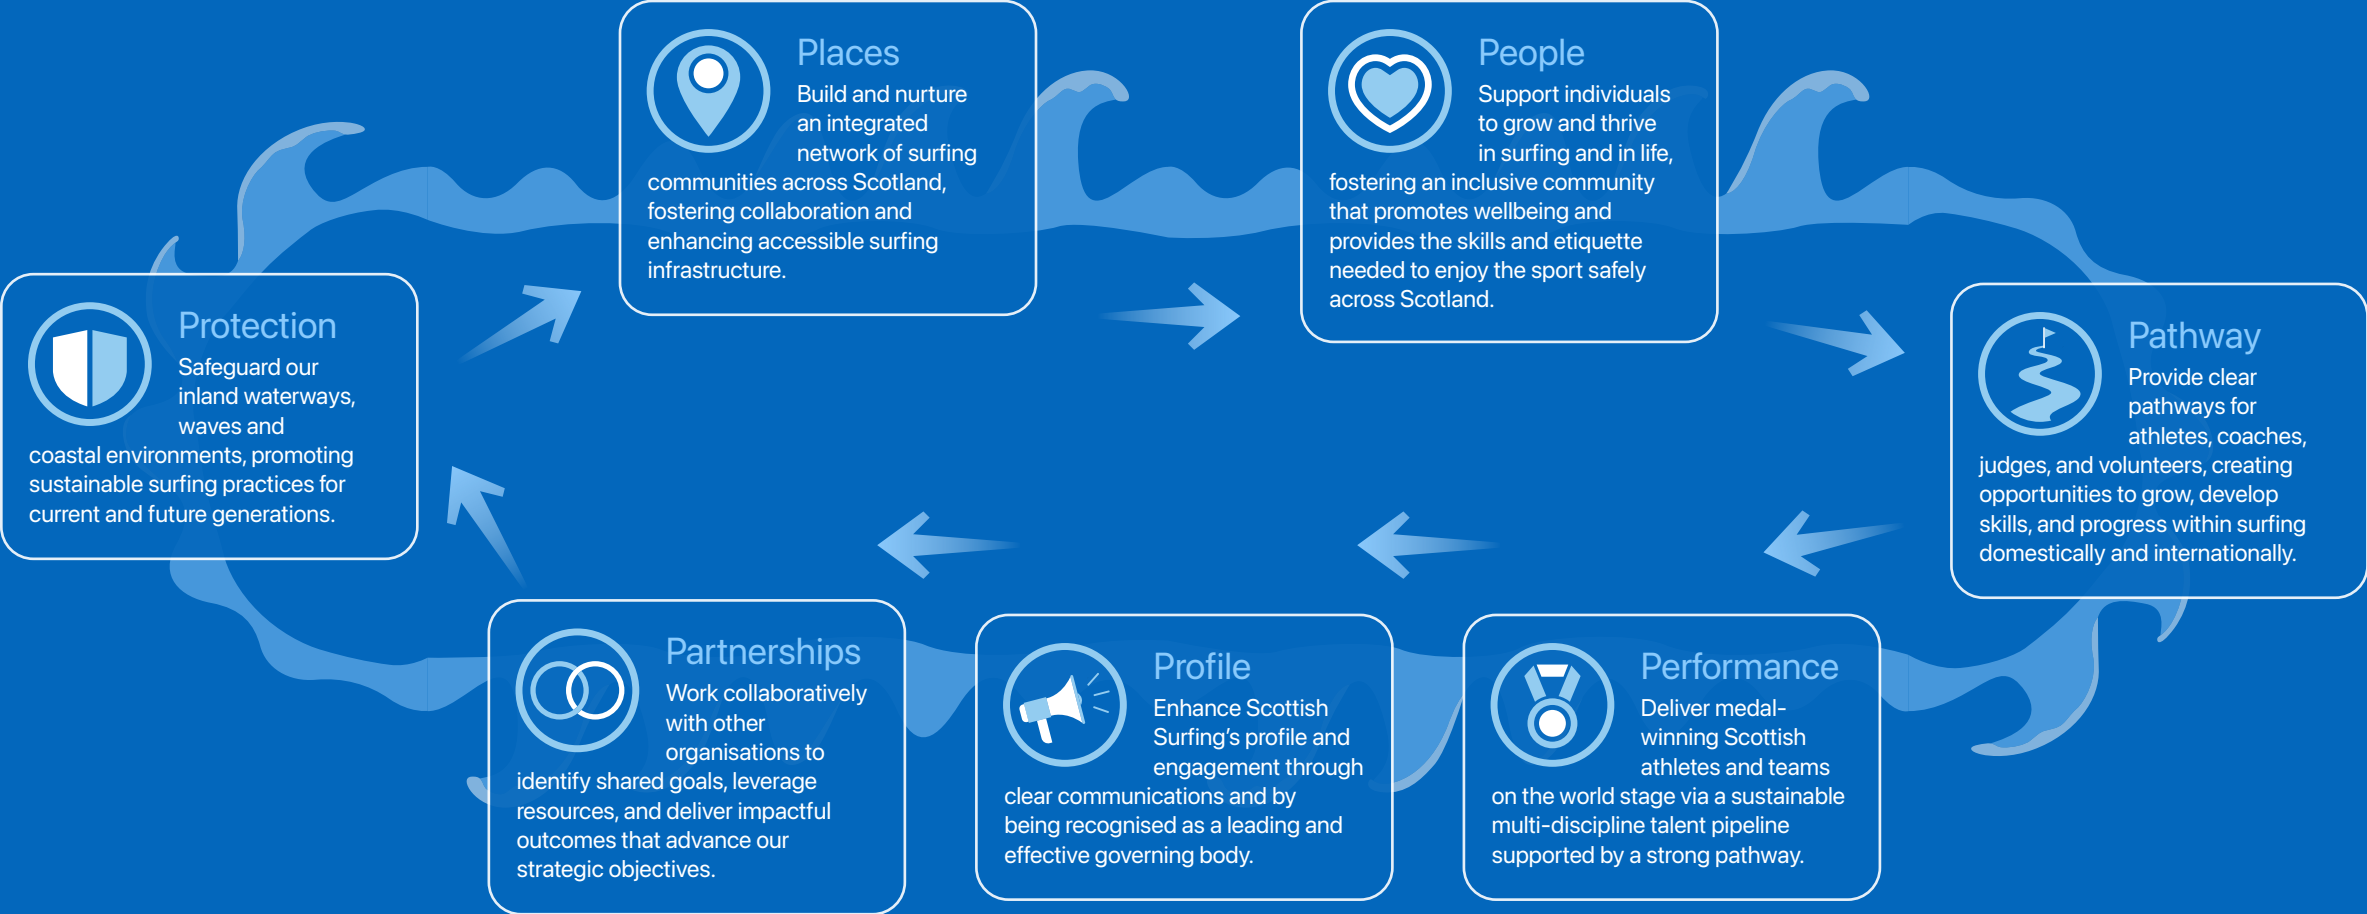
Places
Build and nurture an integrated network of surfing communities across Scotland, fostering collaboration and enhancing accessible surfing infrastructure.

People
Support individuals to grow and thrive in surfing and in life, fostering an inclusive community that promotes wellbeing and provides the skills and etiquette needed to enjoy the sport safely across Scotland.

Pathway
Provide clear pathways for athletes, coaches, judges, and volunteers, creating opportunities to grow, develop skills, and progress within surfing domestically and internationally.

Performance
Deliver medal-winning Scottish athletes and teams on the world stage via a sustainable multi-discipline talent pipeline supported by a strong pathway.

Profile
Enhance Scottish Surfing's profile and engagement through clear communications and by being recognised as a leading and effective governing body.

Partnerships
Work collaboratively with other organisations to identify shared goals, leverage resources, and deliver impactful outcomes that advance our strategic objectives.

Protection
Safeguard our inland waterways, waves and coastal environments, promoting sustainable surfing practices for current and future generations.